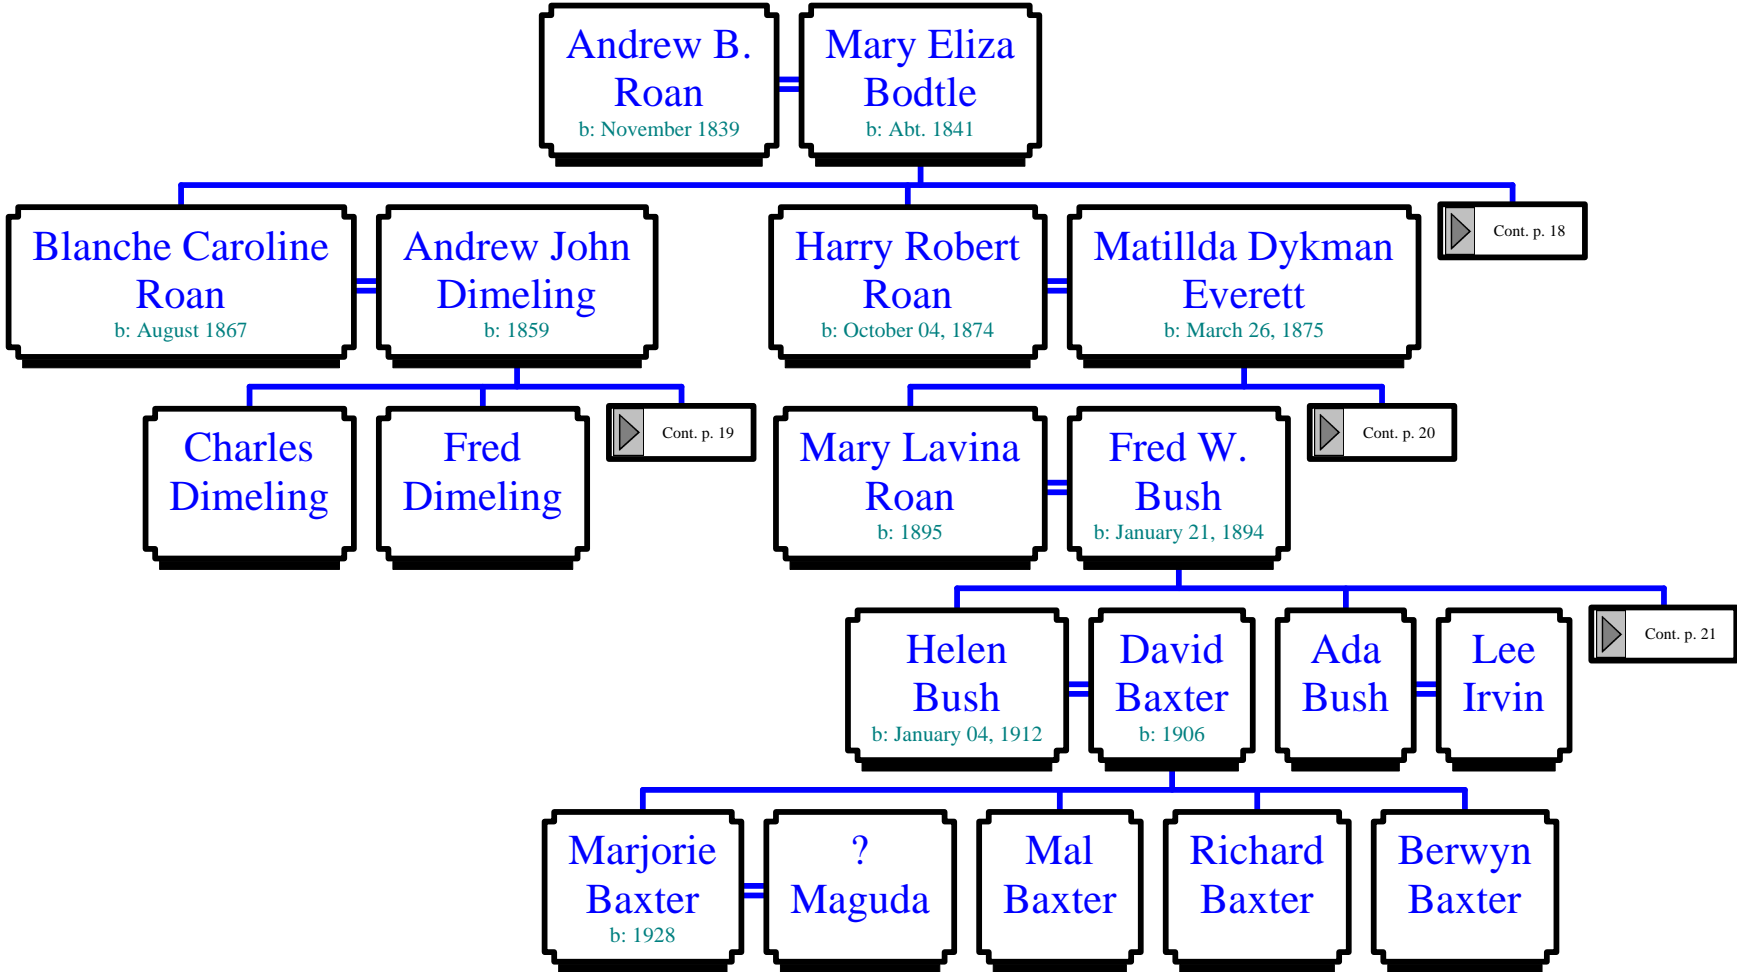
Andrew B. Roan
b: November 1839

Mary Eliza Bodtle
b: Abt. 1841

Blanche Caroline Roan
b: August 1867

Andrew John Dimeling
b: 1859

Harry Robert Roan
b: October 04, 1874

Matillda Dykman Everett
b: March 26, 1875

Cont. p. 18

Charles Dimeling

Fred Dimeling

Cont. p. 19

Mary Lavina Roan
b: 1895

Fred W. Bush
b: January 21, 1894

Cont. p. 20

Helen Bush
b: January 04, 1912

David Baxter
b: 1906

Ada Bush

Lee Irvin

Cont. p. 21

Marjorie Baxter
b: 1928

? Maguda

Mal Baxter

Richard Baxter

Berwyn Baxter